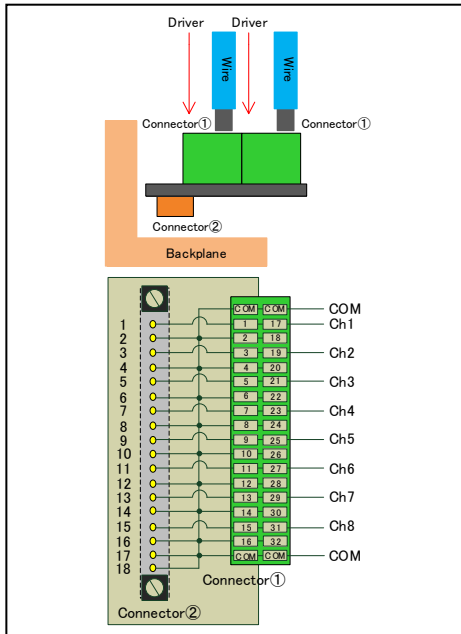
Driver Driver

Wire Wire

Connector① Connector①

Connector②

Backplane

1
2
3
4
5
6
7
8
9
10
11
12
13
14
15
16
17
18

| COM | COM |
|---|---|
| 1 | 17 |
| 2 | 18 |
| 3 | 19 |
| 4 | 20 |
| 5 | 21 |
| 6 | 22 |
| 7 | 23 |
| 8 | 24 |
| 9 | 25 |
| 10 | 26 |
| 11 | 27 |
| 12 | 28 |
| 13 | 29 |
| 14 | 30 |
| 15 | 31 |
| 16 | 32 |
| COM | COM |

COM
Ch1
Ch2
Ch3
Ch4
Ch5
Ch6
Ch7
Ch8
COM

Connector①

Connector②